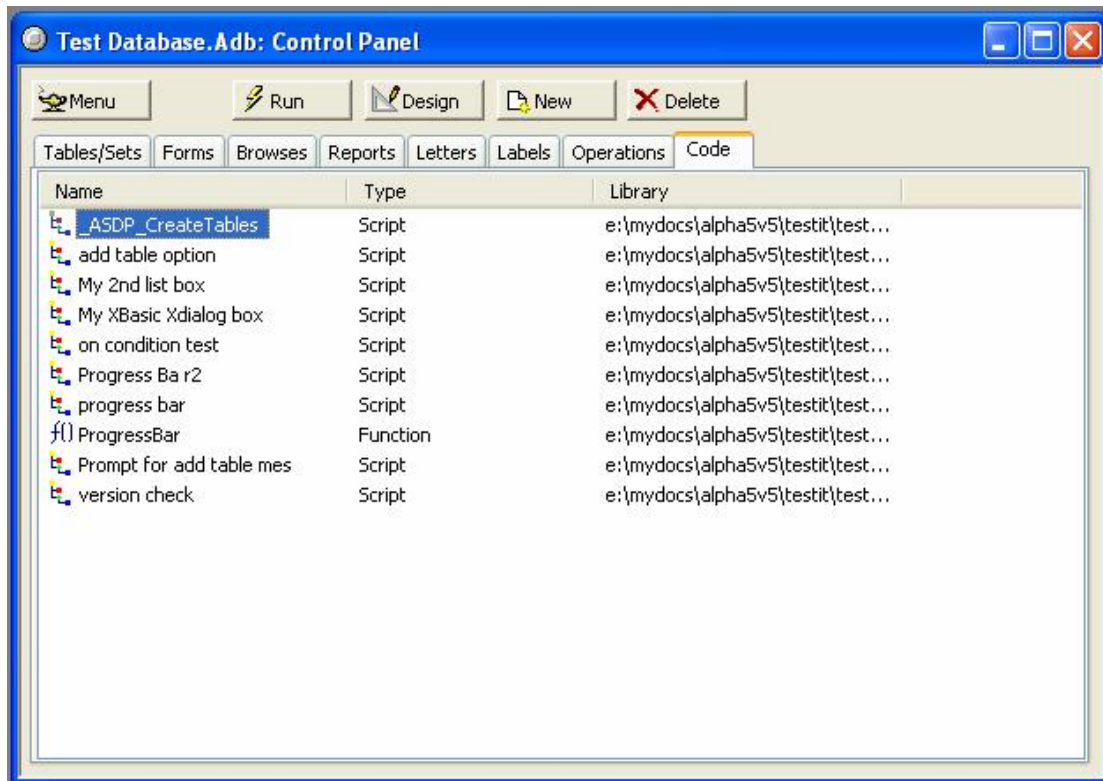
Test Database.Adb: Control Panel

Menu Run Design New Delete

Tables/Sets | Forms | Browses | Reports | Letters | Labels | Operations | Code

| Name | Type | Library |
|---|---|---|
| _ASDP_CreateTables | Script | e:\mydocs\alpha5v5\testit\test... |
| add table option | Script | e:\mydocs\alpha5v5\testit\test... |
| My 2nd list box | Script | e:\mydocs\alpha5v5\testit\test... |
| My XBasic Xdialog box | Script | e:\mydocs\alpha5v5\testit\test... |
| on condition test | Script | e:\mydocs\alpha5v5\testit\test... |
| Progress Ba r2 | Script | e:\mydocs\alpha5v5\testit\test... |
| progress bar | Script | e:\mydocs\alpha5v5\testit\test... |
| $f()$ ProgressBar | Function | e:\mydocs\alpha5v5\testit\test... |
| Prompt for add table mes | Script | e:\mydocs\alpha5v5\testit\test... |
| version check | Script | e:\mydocs\alpha5v5\testit\test... |